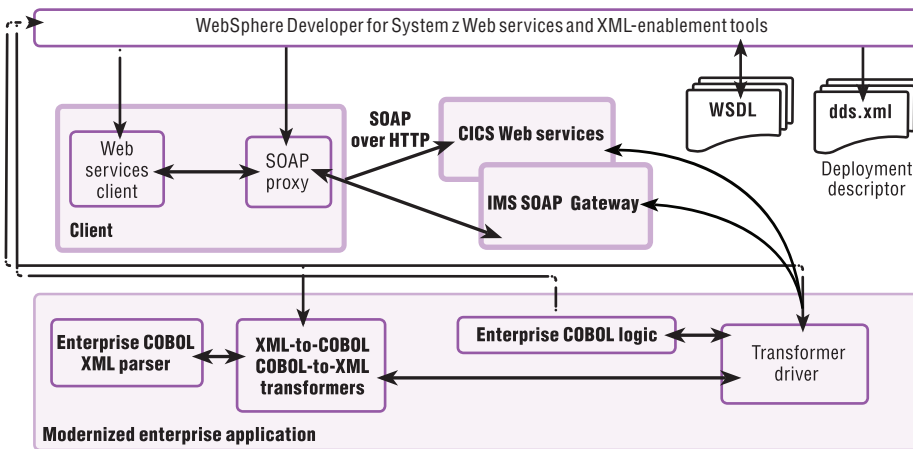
WebSphere Developer for System z Web services and XML-enablement tools

Web services client

SOAP proxy

Client

SOAP over HTTP

CICS Web services

IMS SOAP Gateway

WSDL

dds.xml

Deployment descriptor

Enterprise COBOL XML parser

XML-to-COBOL COBOL-to-XML transformers

Enterprise COBOL logic

Transformer driver

Modernized enterprise application